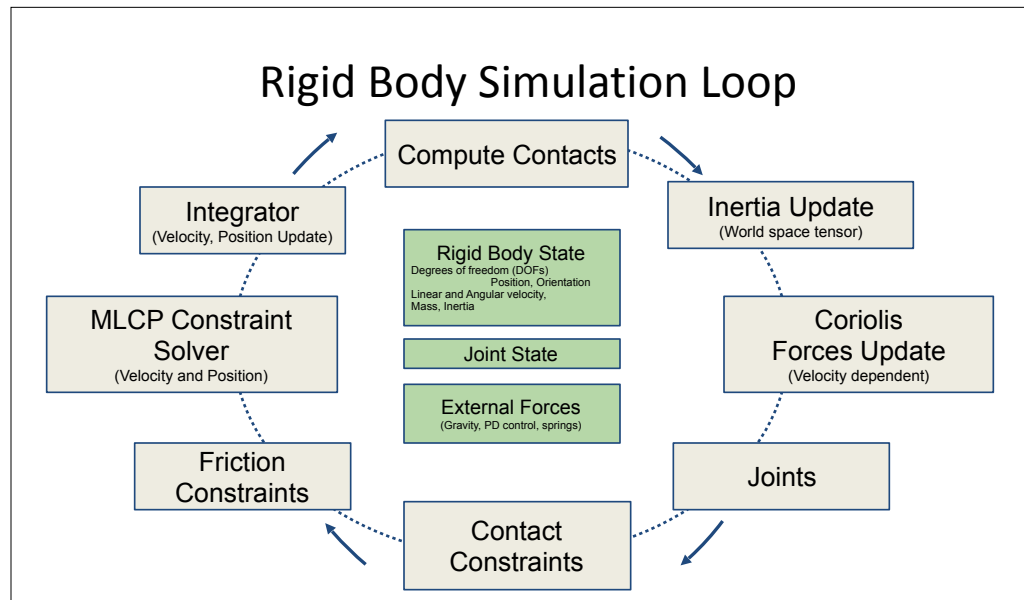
Rigid Body Simulation Loop

Compute Contacts

Inertia Update
(World space tensor)

Coriolis Forces Update
(Velocity dependent)

Joints

Contact Constraints

Friction Constraints

MLCP Constraint Solver
(Velocity and Position)

Integrator
(Velocity, Position Update)

Rigid Body State
Degrees of freedom (DOFs)
Position, Orientation
Linear and Angular velocity,
Mass, Inertia

Joint State

External Forces
(Gravity, PD control, springs)